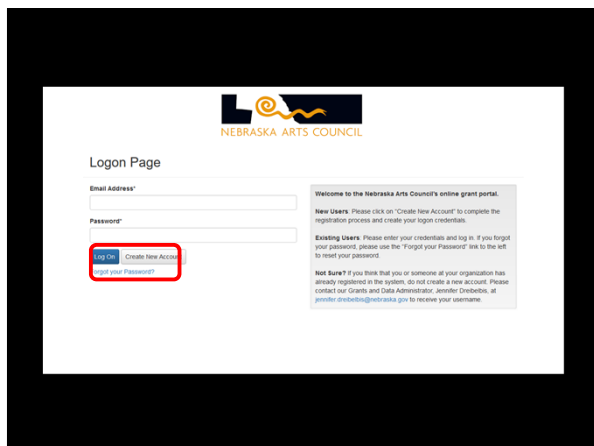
NEBRASKA ARTS COUNCIL

Logon Page

Email Address*

Password*

Log On Create New Accou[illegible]

Forgot your Password?

Welcome to the Nebraska Arts Council's online grant portal.

New Users: Please click on "Create New Account" to complete the registration process and create your logon credentials.

Existing Users: Please enter your credentials and log in. If you forgot your password, please use the "Forgot your Password" link to the left to reset your password.

Not Sure? If you think that you or someone at your organization has already registered in the system, do not create a new account. Please contact our Grants and Data Administrator, Jennifer Dreibelbis, at jennifer.dreibelbis@nebraska.gov to receive your username.